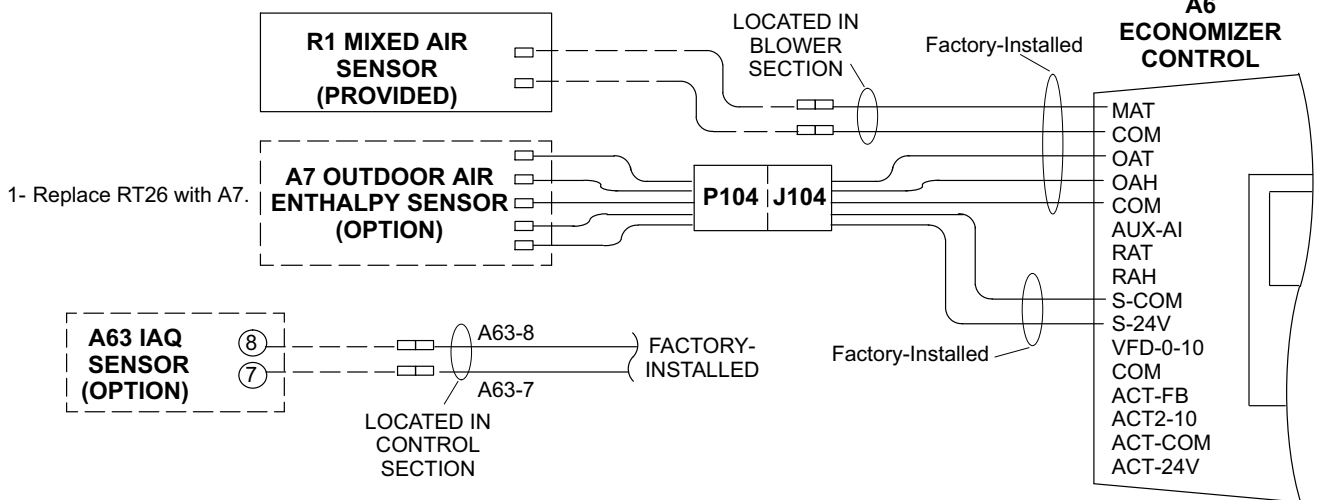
R1 MIXED AIR SENSOR (PROVIDED)

LOCATED IN BLOWER SECTION

Factory-Installed

A6 ECONOMIZER CONTROL

MAT
COM
OAT
OAH
COM
AUX-AI
RAT
RAH
S-COM
S-24V
VFD-0-10
COM
ACT-FB
ACT2-10
ACT-COM
ACT-24V

1- Replace RT26 with A7.

A7 OUTDOOR AIR ENTHALPY SENSOR (OPTION)

P104 J104

A63 IAQ SENSOR (OPTION)

8
7

A63-8
A63-7

FACTORY-INSTALLED

Factory-Installed

LOCATED IN CONTROL SECTION